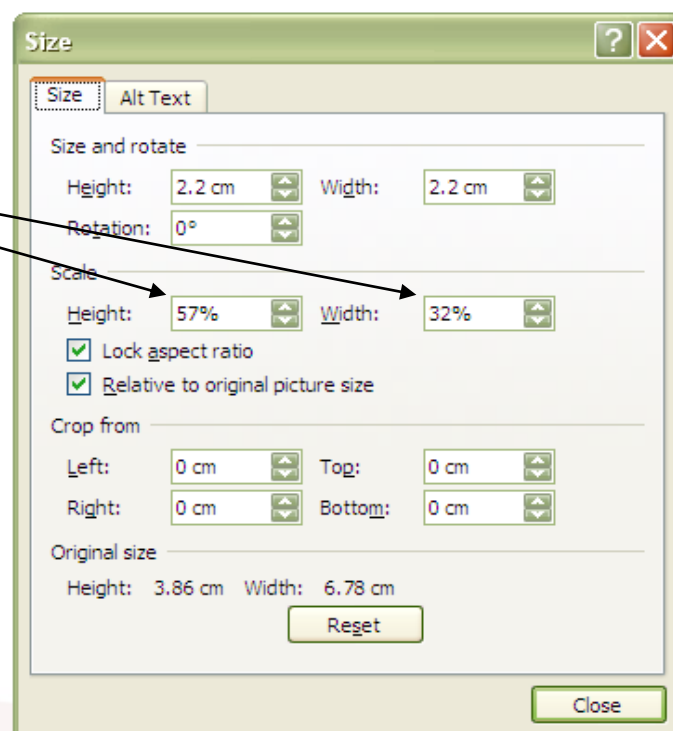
Size
?
Size
Alt Text
Size and rotate
Height: 2.2 cm
Width: 2.2 cm
Rotation: 0°
Scale
Height: 57%
Width: 32%
Lock aspect ratio
Relative to original picture size
Crop from
Left: 0 cm
Top: 0 cm
Right: 0 cm
Bottom: 0 cm
Original size
Height: 3.86 cm Width: 6.78 cm
Reset
Close